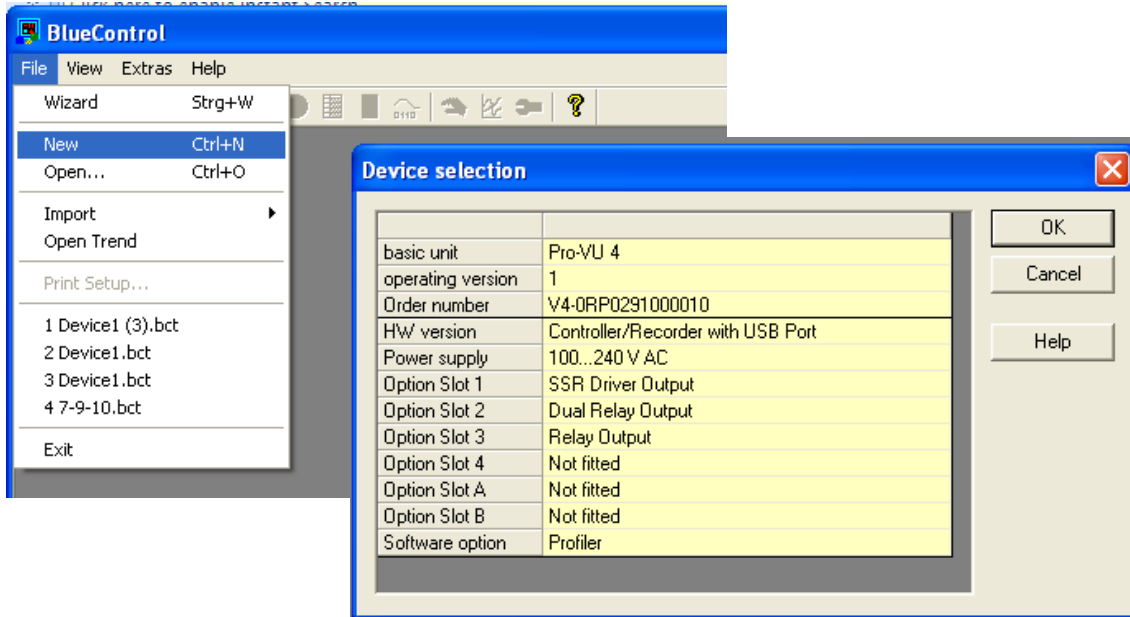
BlueControl

File View Extras Help

Wizard Strg+W
New Ctrl+N
Open... Ctrl+O
Import
Open Trend
Print Setup...
1 Device1 (3).bct
2 Device1.bct
3 Device1.bct
4 7-9-10.bct
Exit

Device selection

| | |
|---|---|
| basic unit | Pro-VU 4 |
| operating version | 1 |
| Order number | V4-0RP0291000010 |
| HW version | Controller/Recorder with USB Port |
| Power supply | 100...240 V AC |
| Option Slot 1 | SSR Driver Output |
| Option Slot 2 | Dual Relay Output |
| Option Slot 3 | Relay Output |
| Option Slot 4 | Not fitted |
| Option Slot A | Not fitted |
| Option Slot B | Not fitted |
| Software option | Profiler |

OK
Cancel
Help